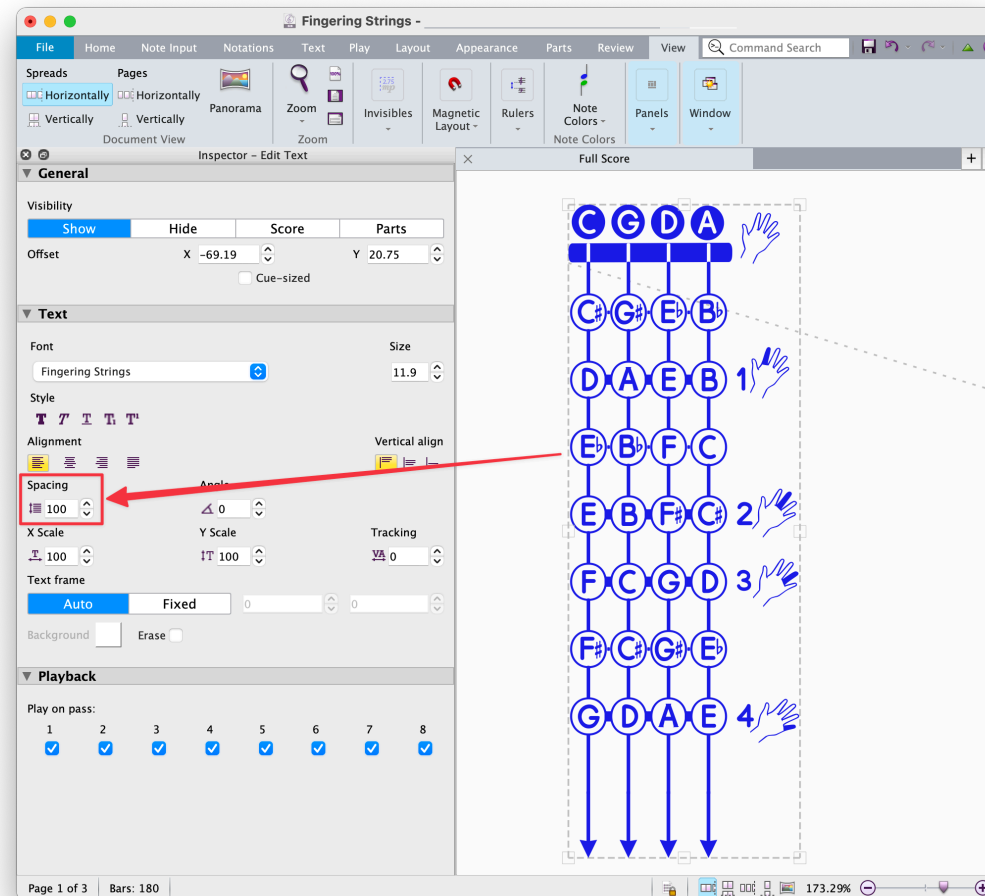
Fingering Strings -

File Home Note Input Notations Text Play Layout Appearance Parts Review View

Command Search

Spreads
Horizontally
Vertically
Pages
Horizontally
Vertically
Panorama
Document View
Zoom
Zoom
Invisibles
Magnetic Layout
Rulers
Note Colors
Note Colors
Panels
Window

Inspector – Edit Text

General

Visibility
| Show | Hide | Score | Parts |
|---|---|---|---|

Offset X -69.19 Y 20.75
Cue-sized

Text

Font
Fingering Strings
Size
11.9

Style

Alignment
Vertical align

Spacing
100
Angle
0

X Scale
100
Y Scale
100
Tracking
0

Text frame
Auto Fixed 0 0

Background Erase

Playback

Play on pass:
1 2 3 4 5 6 7 8

Full Score

C G D A
C♯ G♯ E♭ B♭
D A E B 1
E♭ B♭ F C
E B F♯ C♯ 2
F C G D 3
F♯ C♯ G♯ E♭
G D A E 4

Page 1 of 3 Bars: 180 173.29%